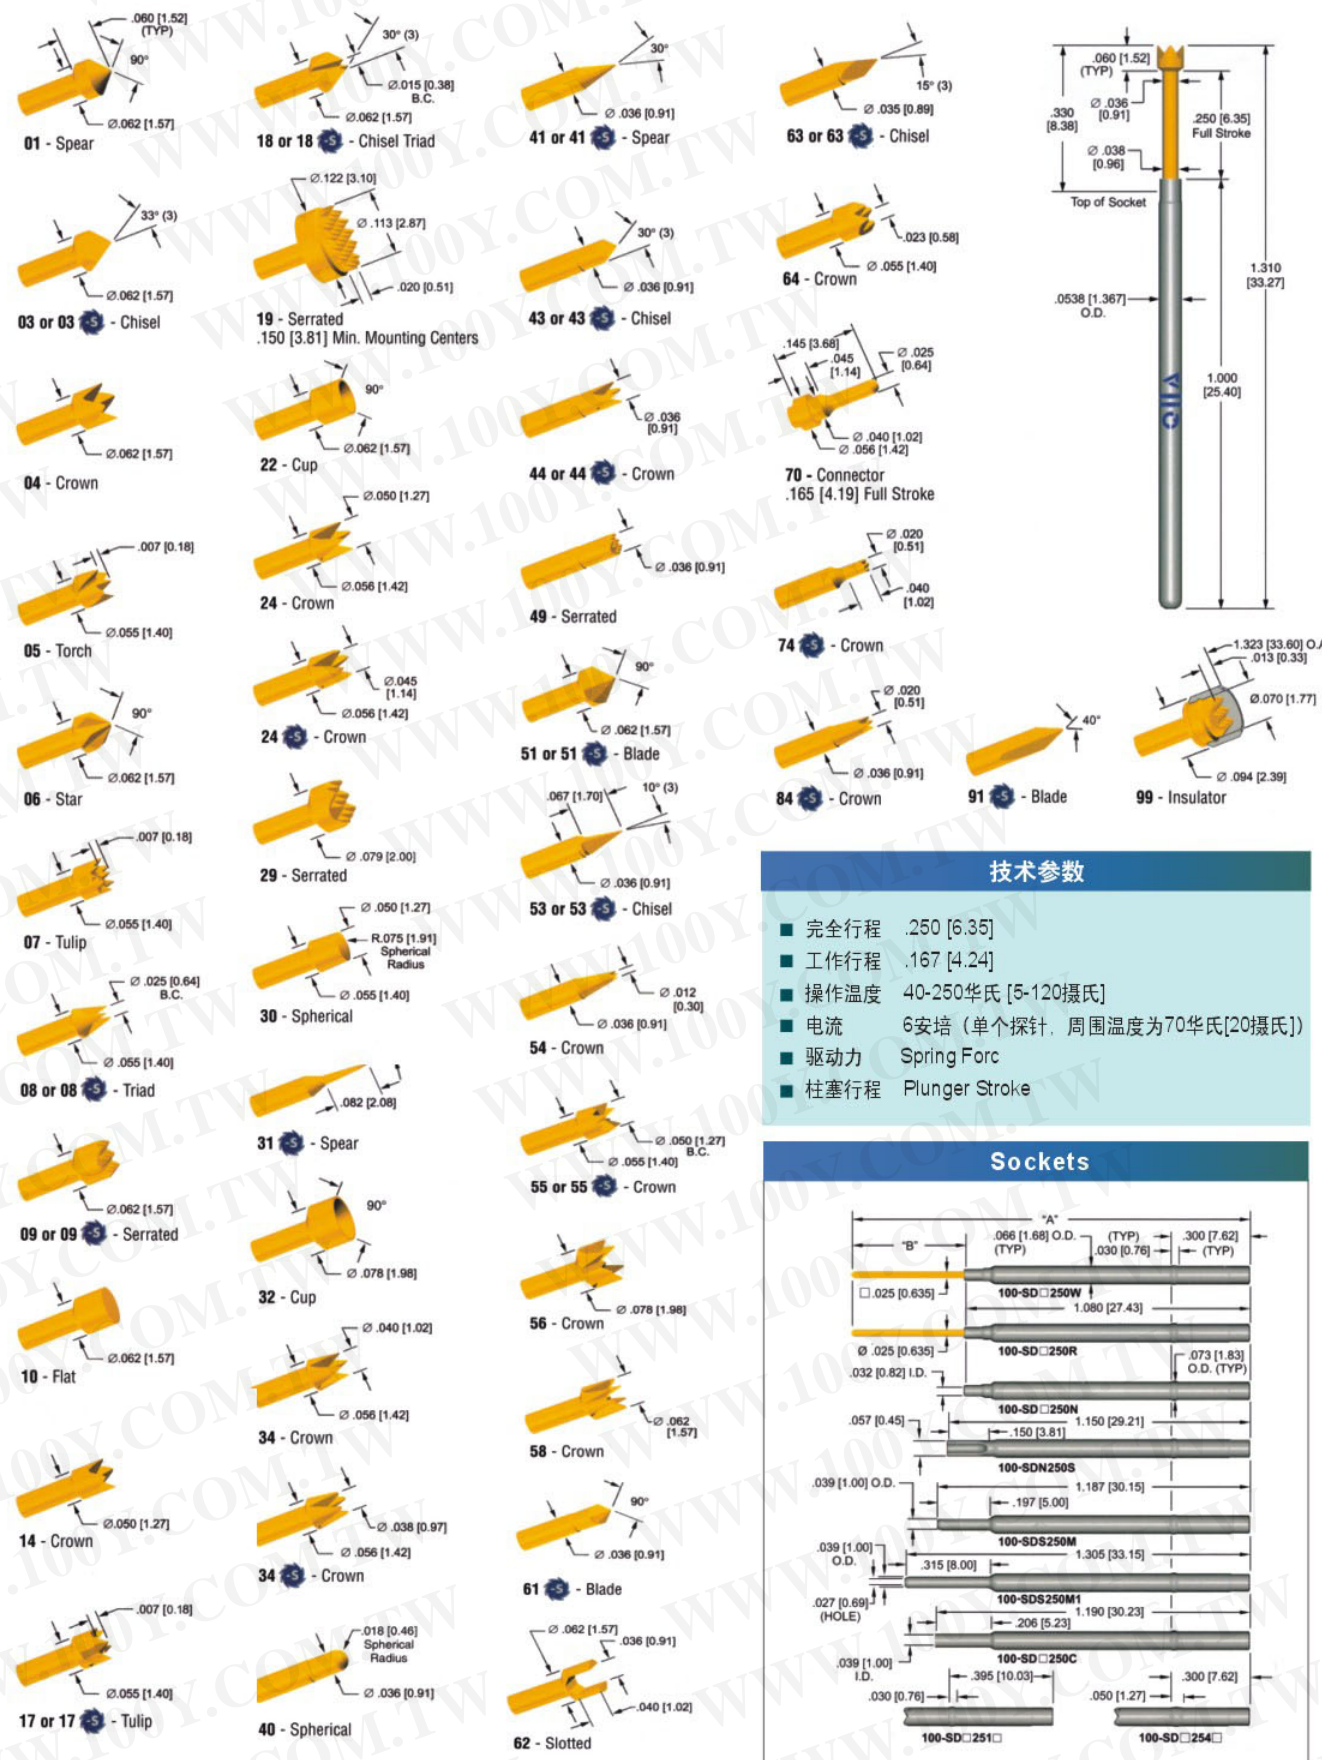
.060 [1.52] (TYP)
90°
Ø.062 [1.57]
01 - Spear

30° (3)
Ø.015 [0.38] B.C.
Ø.062 [1.57]
18 or 18 S - Chisel Triad

30°
Ø.036 [0.91]
41 or 41 S - Spear

15° (3)
Ø.035 [0.89]
63 or 63 S - Chisel

.060 [1.52] (TYP)
Ø.036 [0.91]
.330 [8.38]
Ø.038 [0.96]
.250 [6.35] Full Stroke
Top of Socket
.0538 [1.367] O.D.
1.310 [33.27]
1.000 [25.40]

33° (3)
Ø.062 [1.57]
03 or 03 S - Chisel

Ø.122 [3.10]
Ø.113 [2.87]
.020 [0.51]
19 - Serrated
.150 [3.81] Min. Mounting Centers

30° (3)
Ø.036 [0.91]
43 or 43 S - Chisel

.023 [0.58]
Ø.055 [1.40]
64 - Crown

Ø.062 [1.57]
04 - Crown

90°
Ø.062 [1.57]
22 - Cup

Ø.036 [0.91]
44 or 44 S - Crown

.145 [3.68]
.045 [1.14]
Ø.025 [0.64]
Ø.040 [1.02]
Ø.056 [1.42]
70 - Connector
.165 [4.19] Full Stroke

.007 [0.18]
Ø.055 [1.40]
05 - Torch

Ø.050 [1.27]
Ø.056 [1.42]
24 - Crown

Ø.036 [0.91]
49 - Serrated

Ø.020 [0.51]
.040 [1.02]
74 S - Crown

90°
Ø.062 [1.57]
06 - Star

Ø.045 [1.14]
Ø.056 [1.42]
24 S - Crown

90°
Ø.062 [1.57]
51 or 51 S - Blade

Ø.020 [0.51]
Ø.036 [0.91]
84 S - Crown

40°
91 S - Blade

1.323 [33.60] O.
.013 [0.33]
Ø.070 [1.77]
Ø.094 [2.39]
99 - Insulator

.007 [0.18]
Ø.055 [1.40]
07 - Tulip

Ø.079 [2.00]
29 - Serrated

.067 [1.70]
10° (3)
Ø.036 [0.91]
53 or 53 S - Chisel

技术参数
■ 完全行程 .250 [6.35]
■ 工作行程 .167 [4.24]
■ 操作温度 40-250华氏 [5-120摄氏]
■ 电流 6安培（单个探针，周围温度为70华氏[20摄氏]）
■ 驱动力 Spring Forc
■ 柱塞行程 Plunger Stroke

Ø.025 [0.64] B.C.
Ø.055 [1.40]
08 or 08 S - Triad

Ø.050 [1.27]
R.075 [1.91] Spherical Radius
Ø.055 [1.40]
30 - Spherical

Ø.012 [0.30]
Ø.036 [0.91]
54 - Crown

.082 [2.08]
31 S - Spear

Ø.050 [1.27] B.C.
Ø.055 [1.40]
55 or 55 S - Crown

Ø.062 [1.57]
09 or 09 S - Serrated

90°
Ø.078 [1.98]
32 - Cup

Ø.078 [1.98]
56 - Crown

Ø.062 [1.57]
10 - Flat

Ø.040 [1.02]
Ø.056 [1.42]
34 - Crown

Ø.062 [1.57]
58 - Crown

Ø.050 [1.27]
14 - Crown

Ø.038 [0.97]
Ø.056 [1.42]
34 S - Crown

90°
Ø.036 [0.91]
61 S - Blade

.007 [0.18]
Ø.055 [1.40]
17 or 17 S - Tulip

.018 [0.46] Spherical Radius
Ø.036 [0.91]
40 - Spherical

Ø.062 [1.57]
.036 [0.91]
.040 [1.02]
62 - Slotted

Sockets
"A"
"B"
.066 [1.68] O.D. (TYP)
(TYP) .030 [0.76]
.300 [7.62] (TYP)
□.025 [0.635]
100-SD□250W
1.080 [27.43]
Ø.025 [0.635]
100-SD□250R
.073 [1.83] O.D. (TYP)
.032 [0.82] I.D.
100-SD□250N
.057 [0.45]
1.150 [29.21]
.150 [3.81]
100-SDN250S
.039 [1.00] O.D.
1.187 [30.15]
.197 [5.00]
100-SDS250M
.039 [1.00] O.D.
1.305 [33.15]
.315 [8.00]
.027 [0.69] (HOLE)
100-SDS250M1
1.190 [30.23]
.206 [5.23]
100-SD□250C
.039 [1.00] I.D.
.395 [10.03]
.300 [7.62]
.030 [0.76]
.050 [1.27]
100-SD□251□
100-SD□254□